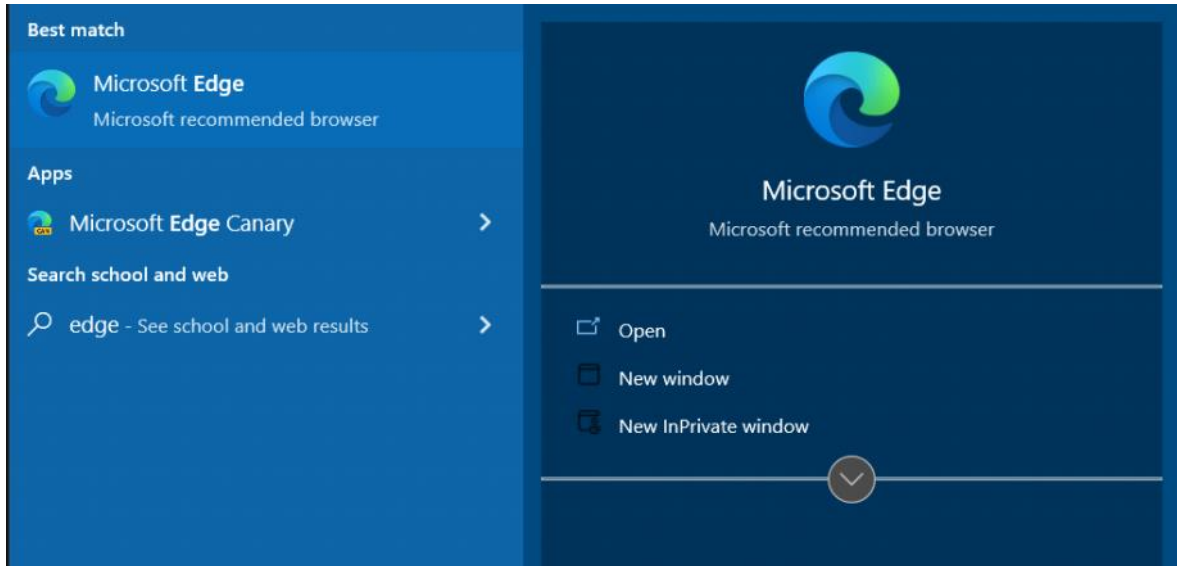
Best match

Microsoft Edge
Microsoft recommended browser

Apps

Microsoft Edge Canary

Search school and web

edge - See school and web results

Microsoft Edge
Microsoft recommended browser

Open

New window

New InPrivate window